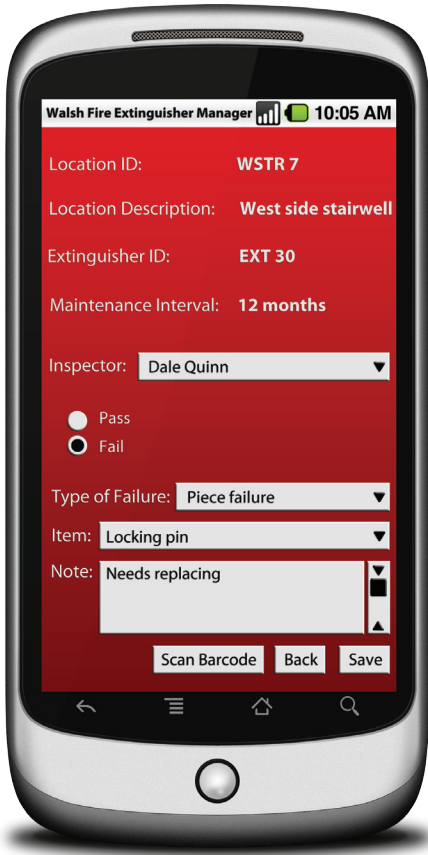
Walsh Fire Extinguisher Manager 10:05 AM

Location ID: WSTR 7

Location Description: West side stairwell

Extinguisher ID: EXT 30

Maintenance Interval: 12 months

Inspector: Dale Quinn

Pass

Fail

Type of Failure: Piece failure

Item: Locking pin

Note: Needs replacing

Scan Barcode Back Save